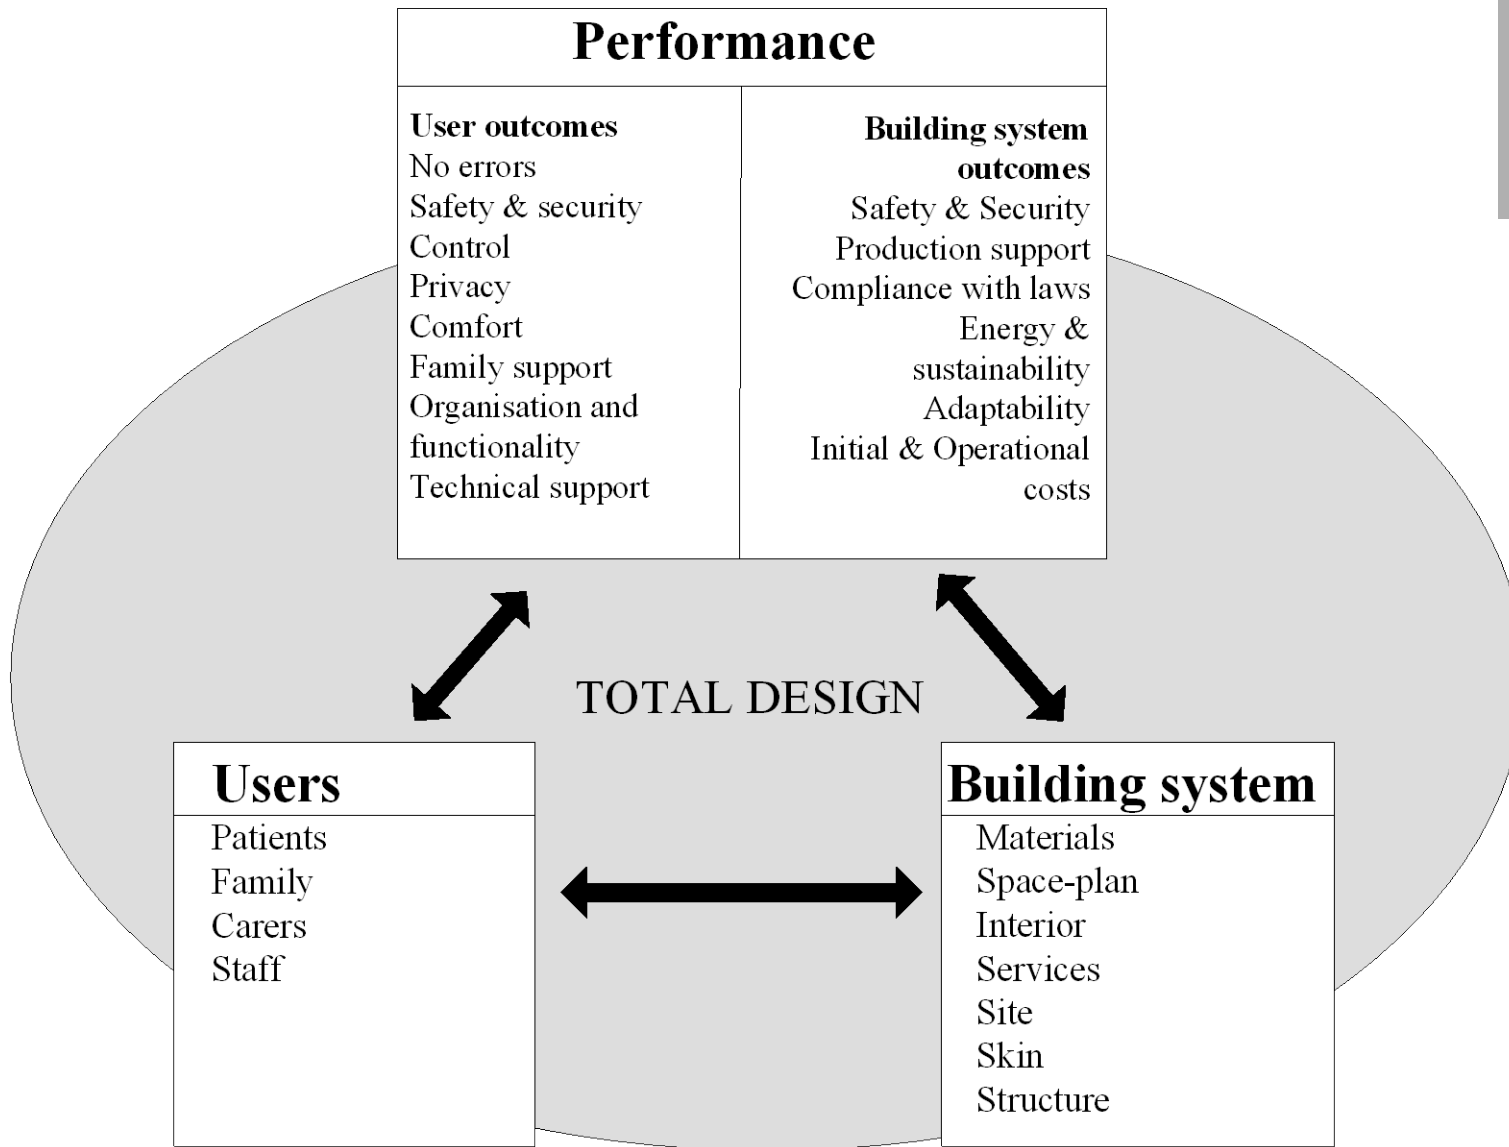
Performance

User outcomes
No errors
Safety & security
Control
Privacy
Comfort
Family support
Organisation and functionality
Technical support

Building system outcomes
Safety & Security
Production support
Compliance with laws
Energy & sustainability
Adaptability
Initial & Operational costs

TOTAL DESIGN

Users
Patients
Family
Carers
Staff

Building system
Materials
Space-plan
Interior
Services
Site
Skin
Structure